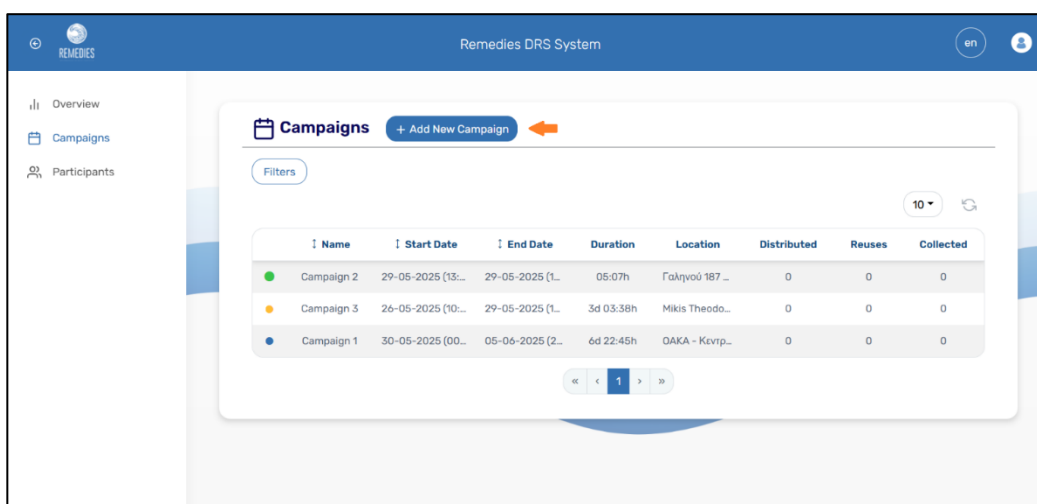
REMEDIES

Remedies DRS System

en

Overview
Campaigns
Participants

Campaigns + Add New Campaign

Filters

10

| | Name | Start Date | End Date | Duration | Location | Distributed | Reuses | Collected |
|---|---|---|---|---|---|---|---|---|
| | Campaign 2 | 29-05-2025 (13:... | 29-05-2025 (1... | 05:07h | Γαληνού 187 ... | 0 | 0 | 0 |
| | Campaign 3 | 26-05-2025 (10:... | 29-05-2025 (1... | 3d 03:38h | Mikis Theodo... | 0 | 0 | 0 |
| | Campaign 1 | 30-05-2025 (00... | 05-06-2025 (2... | 6d 22:45h | OAKA - Κεντρ... | 0 | 0 | 0 |

« ‹ 1 › »